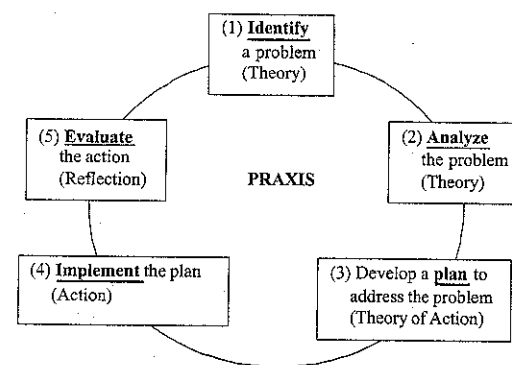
(1) Identify a problem (Theory)

(2) Analyze the problem (Theory)

PRAXIS

(5) Evaluate the action (Reflection)

(4) Implement the plan (Action)

(3) Develop a plan to address the problem (Theory of Action)